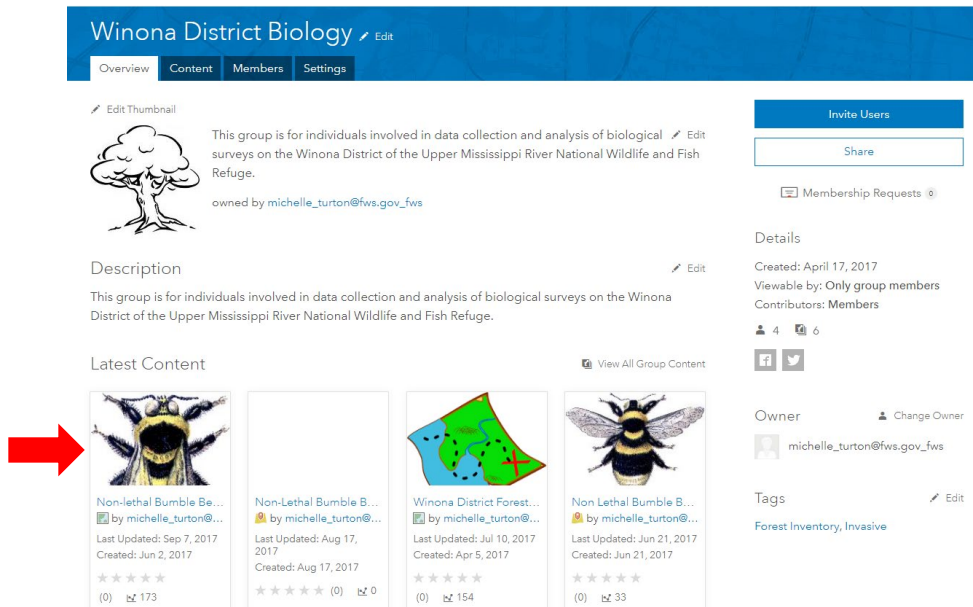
Winona District Biology Edit

Overview Content Members Settings

Edit Thumbnail

This group is for individuals involved in data collection and analysis of biological surveys on the Winona District of the Upper Mississippi River National Wildlife and Fish Refuge.

Edit

owned by michelle_turton@fws.gov_fws

Description

Edit

This group is for individuals involved in data collection and analysis of biological surveys on the Winona District of the Upper Mississippi River National Wildlife and Fish Refuge.

Latest Content

View All Group Content

Non-lethal Bumble Be...
by michelle_turton@...
Last Updated: Sep 7, 2017
Created: Jun 2, 2017
(0) 173

Non-Lethal Bumble B...
by michelle_turton@...
Last Updated: Aug 17, 2017
Created: Aug 17, 2017
(0) 0

Winona District Forest...
by michelle_turton@...
Last Updated: Jul 10, 2017
Created: Apr 5, 2017
(0) 154

Non Lethal Bumble B...
by michelle_turton@...
Last Updated: Jun 21, 2017
Created: Jun 21, 2017
(0) 33

Invite Users

Share

Membership Requests 0

Details

Created: April 17, 2017
Viewable by: Only group members
Contributors: Members

4 6

Owner

Change Owner

michelle_turton@fws.gov_fws

Tags

Edit

Forest Inventory, Invasive